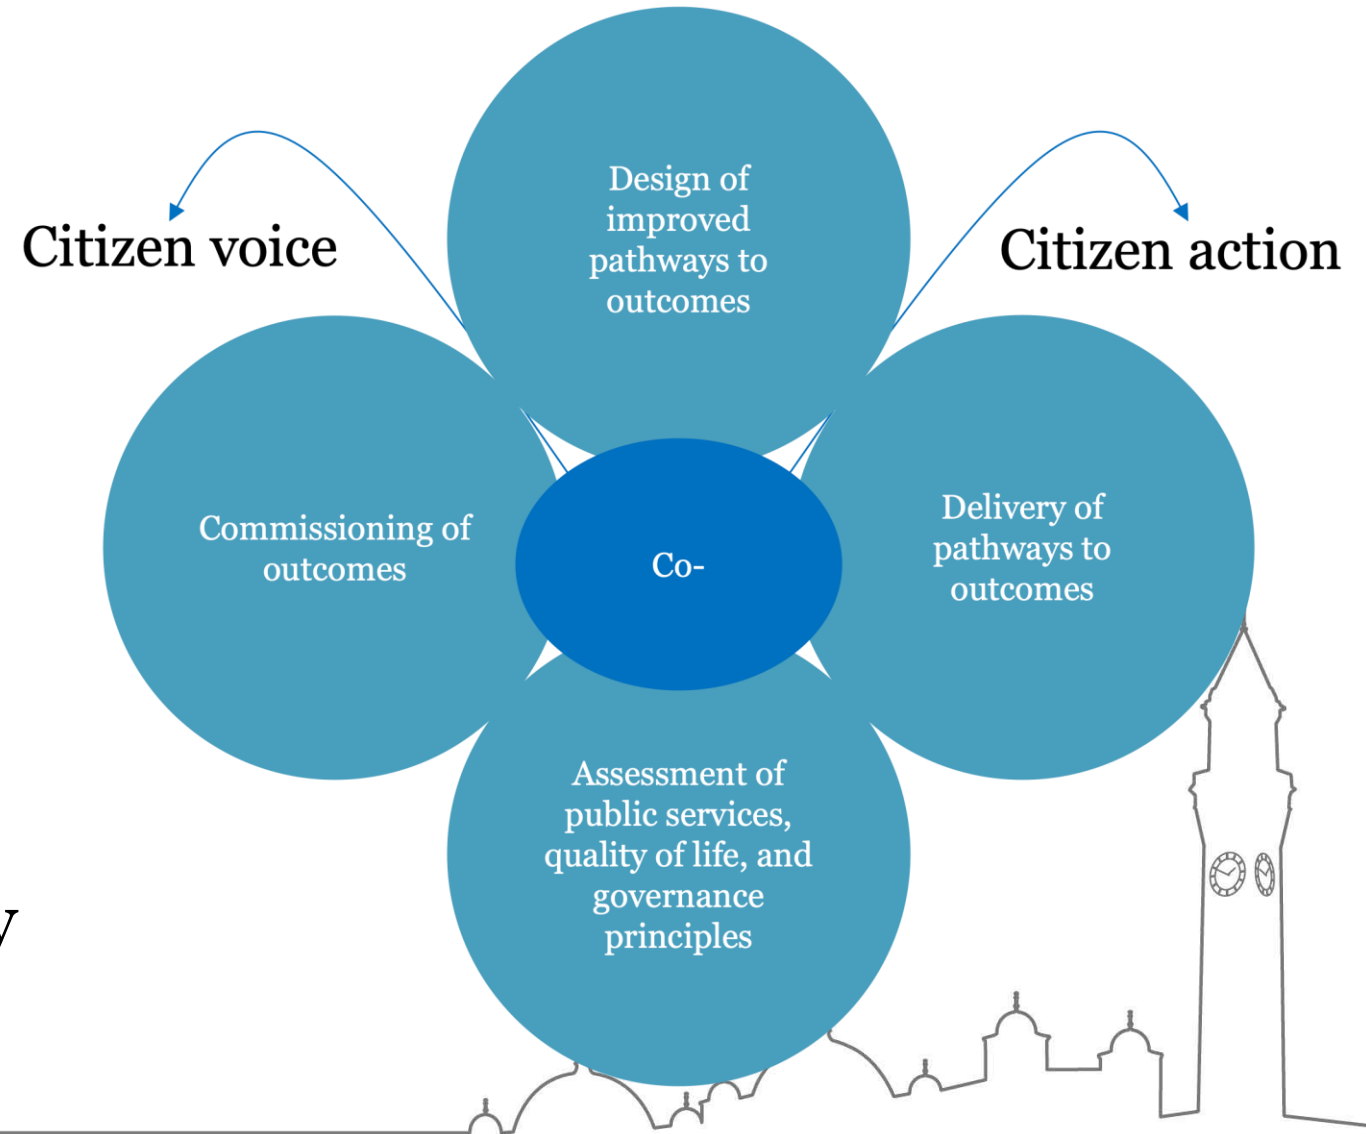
Citizen voice

Design of improved pathways to outcomes

Citizen action

Commissioning of outcomes

Co-

Delivery of pathways to outcomes

Assessment of public services, quality of life, and governance principles

V